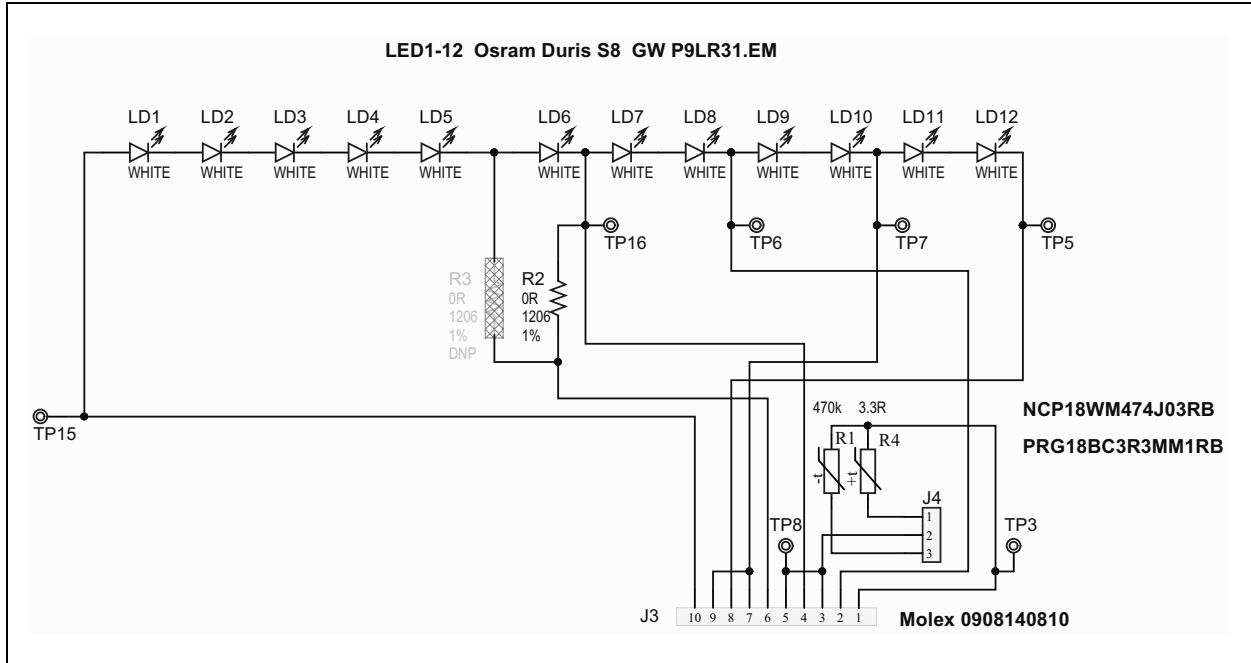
LED1-12 Osram Duris S8 GW P9LR31.EM

LD1 LD2 LD3 LD4 LD5 LD6 LD7 LD8 LD9 LD10 LD11 LD12

WHITE WHITE WHITE WHITE WHITE WHITE WHITE WHITE WHITE WHITE WHITE WHITE

TP16 TP6 TP7 TP5

R3
0R
1206
1%
DNP

R2
0R
1206
1%

TP15

470k 3.3R

R1 R4

NCP18WM474J03RB

PRG18BC3R3MM1RB

-t +t

J4
1
2
3

TP8 TP3

J3 10 9 8 7 6 5 4 3 2 1 Molex 0908140810